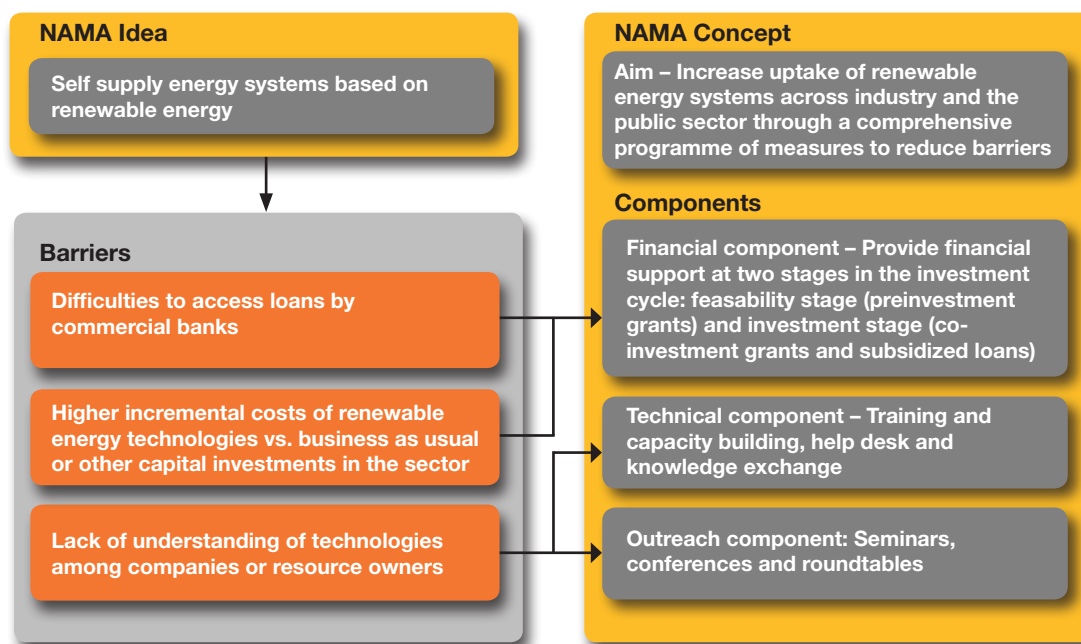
NAMA Idea

Self supply energy systems based on renewable energy

Barriers

Difficulties to access loans by commercial banks

Higher incremental costs of renewable energy technologies vs. business as usual or other capital investments in the sector

Lack of understanding of technologies among companies or resource owners

NAMA Concept

Aim – Increase uptake of renewable energy systems across industry and the public sector through a comprehensive programme of measures to reduce barriers

Components

Financial component – Provide financial support at two stages in the investment cycle: feasability stage (preinvestment grants) and investment stage (co-investment grants and subsidized loans)

Technical component – Training and capacity building, help desk and knowledge exchange

Outreach component: Seminars, conferences and roundtables